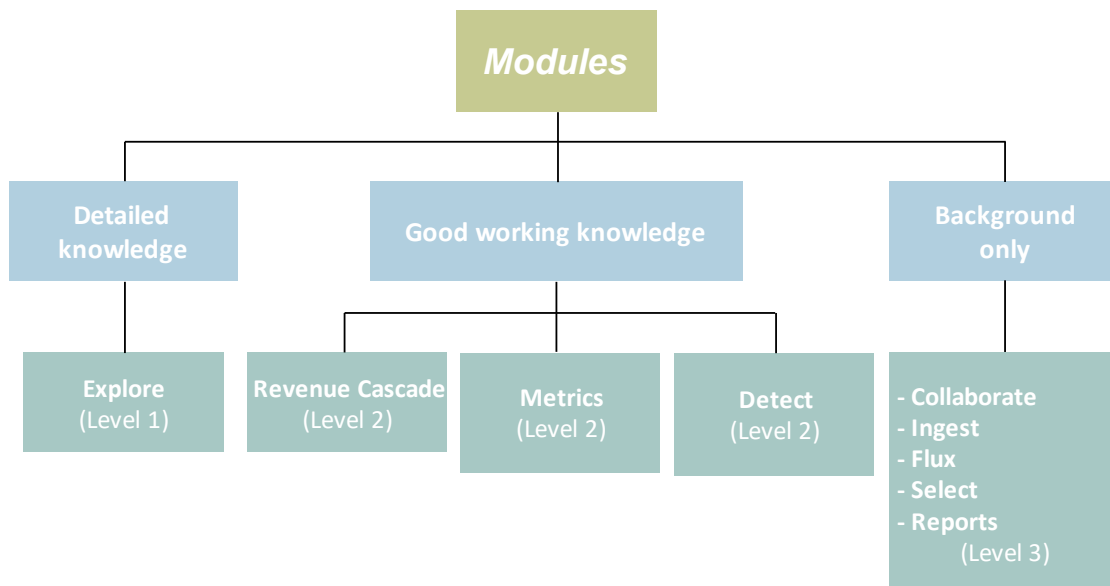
Modules

Detailed knowledge

Good working knowledge

Background only

Explore
(Level 1)

Revenue Cascade
(Level 2)

Metrics
(Level 2)

Detect
(Level 2)

- Collaborate
- Ingest
- Flux
- Select
- Reports
(Level 3)